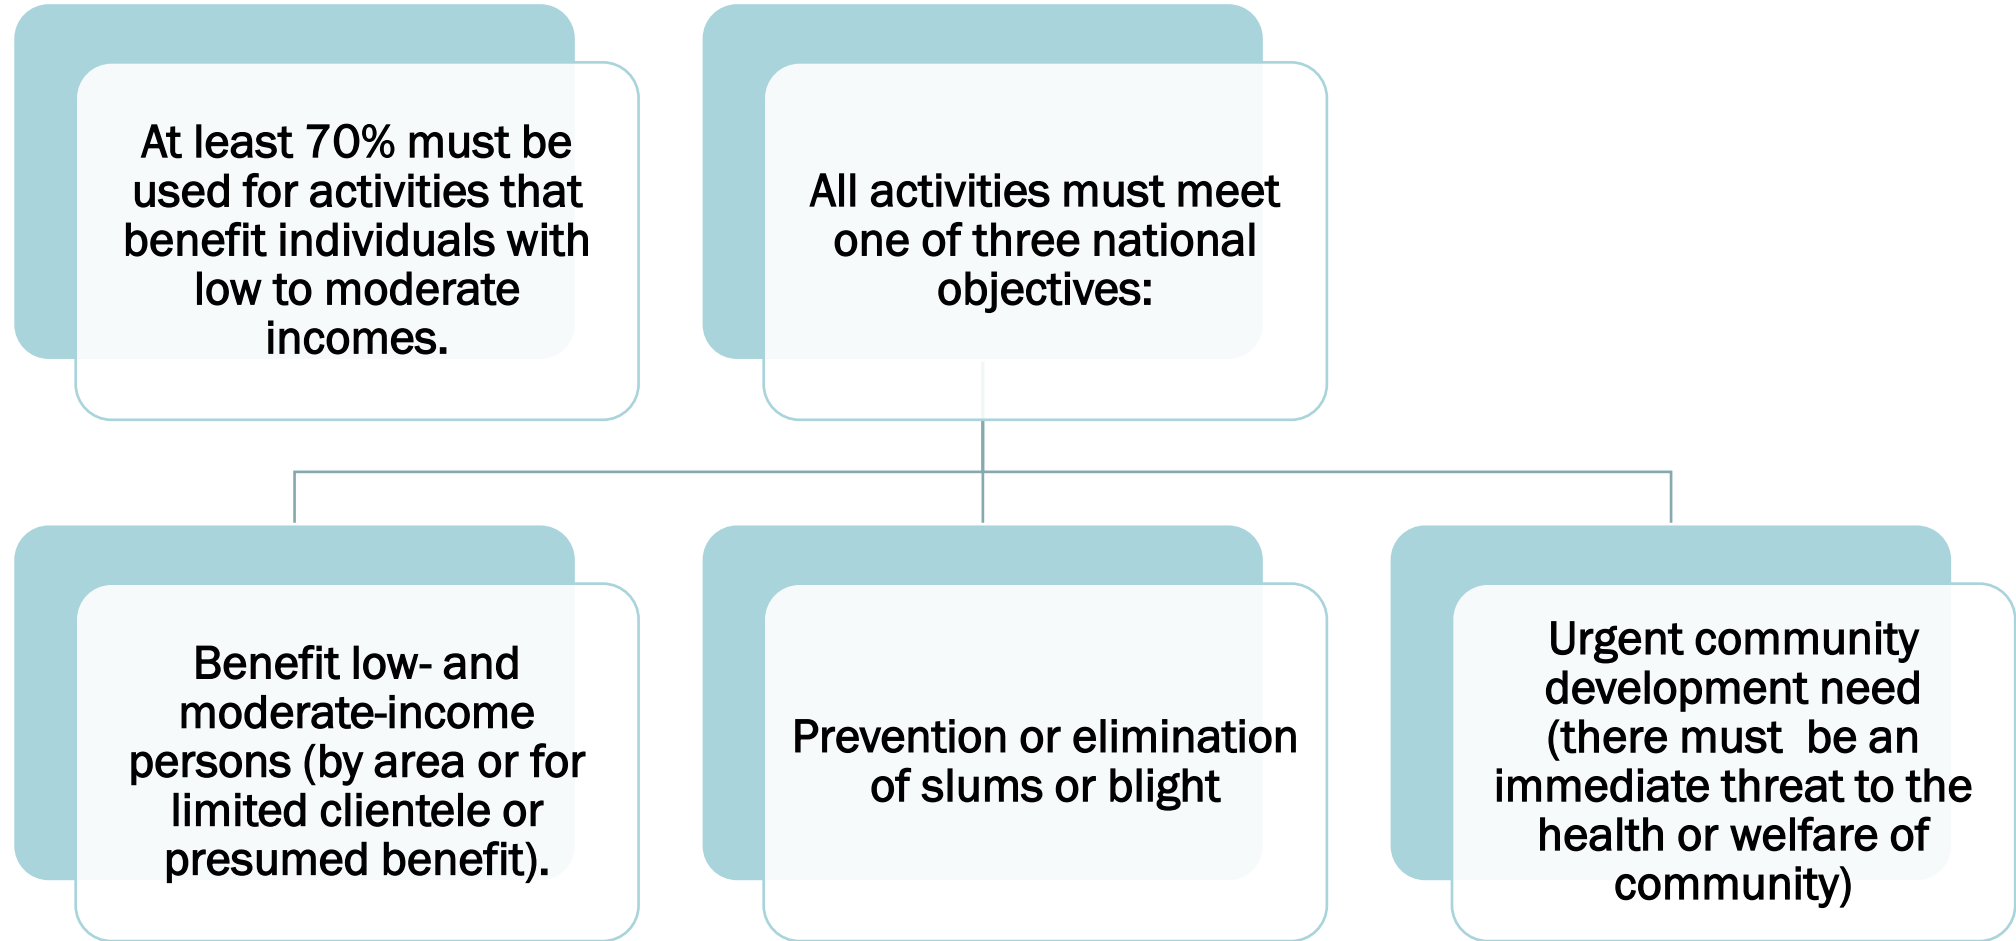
At least 70% must be used for activities that benefit individuals with low to moderate incomes.

All activities must meet one of three national objectives:

Benefit low- and moderate-income persons (by area or for limited clientele or presumed benefit).

Prevention or elimination of slums or blight

Urgent community development need (there must be an immediate threat to the health or welfare of community)